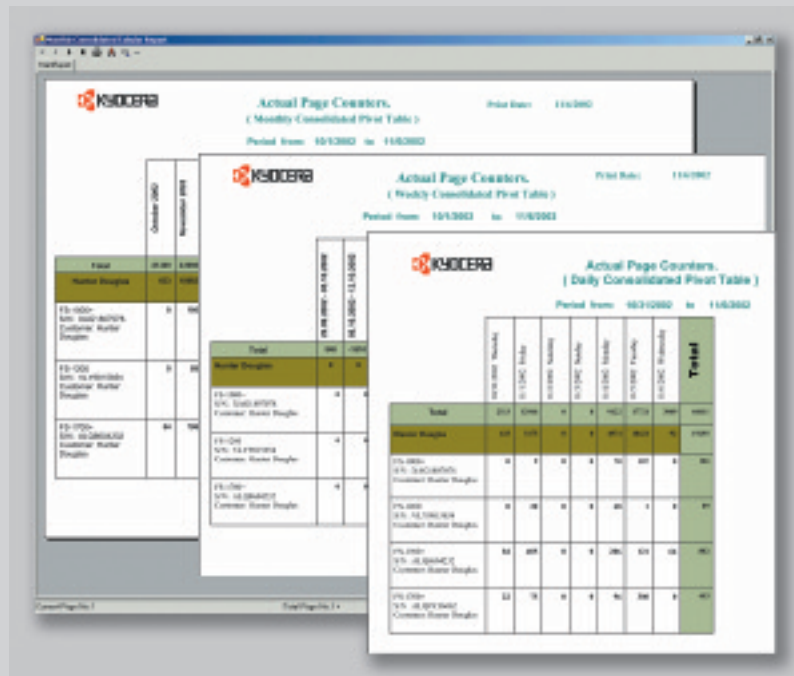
KYOCERA

Actual Page Counters.
( Monthly Consolidated Pivot Table )

Print Date: 11/6/2002

Period from: 10/1/2002 to 11/6/2002

KYOCERA

Actual Page Counters.
( Weekly Consolidated Pivot Table )

Print Date: 11/6/2002

Period from: 10/1/2002 to 11/6/2002

KYOCERA

Actual Page Counters.
( Daily Consolidated Pivot Table )

Period from: 10/31/2002 to 11/6/2002

| | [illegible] | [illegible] | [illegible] | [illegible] | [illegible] | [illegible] | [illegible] | Total |
|---|---|---|---|---|---|---|---|---|
| Total | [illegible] | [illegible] | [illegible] | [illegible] | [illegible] | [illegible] | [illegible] | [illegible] |
| Hunter Douglas | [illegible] | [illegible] | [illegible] | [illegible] | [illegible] | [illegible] | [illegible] | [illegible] |
| FS-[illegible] S/N: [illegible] Customer: Hunter Douglas | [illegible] | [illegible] | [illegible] | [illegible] | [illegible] | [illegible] | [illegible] | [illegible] |
| FS-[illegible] S/N: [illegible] Customer: Hunter Douglas | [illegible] | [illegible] | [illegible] | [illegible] | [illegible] | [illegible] | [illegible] | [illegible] |
| FS-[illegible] S/N: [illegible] Customer: Hunter Douglas | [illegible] | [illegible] | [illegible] | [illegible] | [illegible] | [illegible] | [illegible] | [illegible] |
| FS-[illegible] S/N: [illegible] Customer: Hunter Douglas | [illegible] | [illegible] | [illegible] | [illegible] | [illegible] | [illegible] | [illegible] | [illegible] |